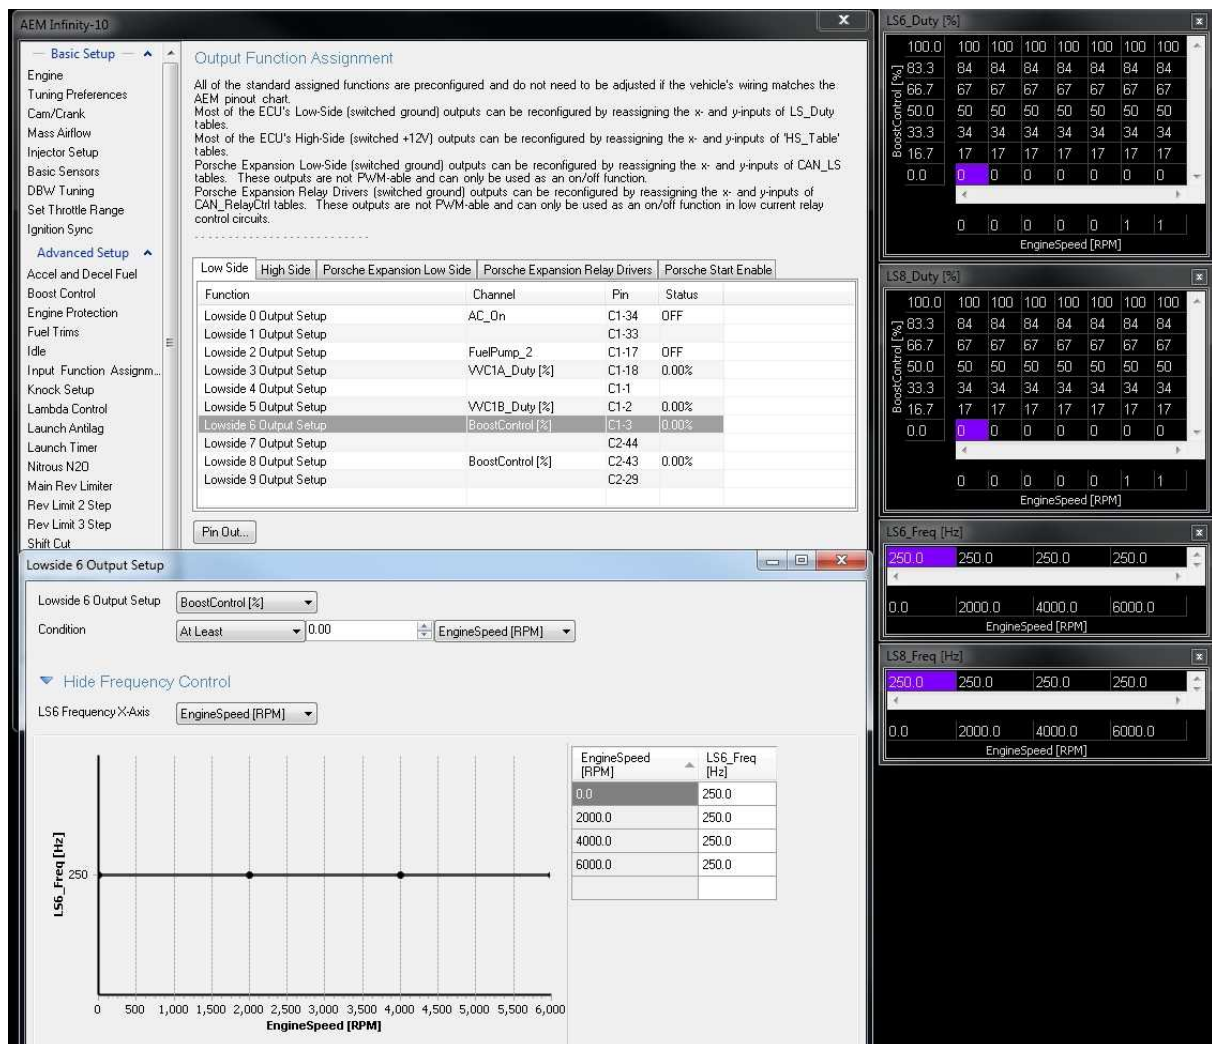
AEM Infinity-10

Basic Setup
Engine
Tuning Preferences
Cam/Crank
Mass Airflow
Injector Setup
Basic Sensors
DBW Tuning
Set Throttle Range
Ignition Sync
Advanced Setup
Accel and Decel Fuel
Boost Control
Engine Protection
Fuel Trims
Idle
Input Function Assignm...
Knock Setup
Lambda Control
Launch Antilag
Launch Timer
Nitrous N2O
Main Rev Limiter
Rev Limit 2 Step
Rev Limit 3 Step
Shift Cut

Output Function Assignment

All of the standard assigned functions are preconfigured and do not need to be adjusted if the vehicle's wiring matches the AEM pinout chart.
Most of the ECU's Low-Side (switched ground) outputs can be reconfigured by reassigning the x- and y-inputs of LS_Duty tables.
Most of the ECU's High-Side (switched +12V) outputs can be reconfigured by reassigning the x- and y-inputs of 'HS_Table' tables.
Porsche Expansion Low-Side (switched ground) outputs can be reconfigured by reassigning the x- and y-inputs of CAN_LS tables. These outputs are not PWM-able and can only be used as an on/off function.
Porsche Expansion Relay Drivers (switched ground) outputs can be reconfigured by reassigning the x- and y-inputs of CAN_RelayCtrl tables. These outputs are not PWM-able and can only be used as an on/off function in low current relay control circuits.

Low Side | High Side | Porsche Expansion Low Side | Porsche Expansion Relay Drivers | Porsche Start Enable

| Function | Channel | Pin | Status |
|---|---|---|---|
| Lowside 0 Output Setup | AC_On | C1-34 | OFF |
| Lowside 1 Output Setup | | C1-33 | |
| Lowside 2 Output Setup | FuelPump_2 | C1-17 | OFF |
| Lowside 3 Output Setup | VVC1A_Duty [%] | C1-18 | 0.00% |
| Lowside 4 Output Setup | | C1-1 | |
| Lowside 5 Output Setup | VVC1B_Duty [%] | C1-2 | 0.00% |
| Lowside 6 Output Setup | BoostControl [%] | C1-3 | 0.00% |
| Lowside 7 Output Setup | | C2-44 | |
| Lowside 8 Output Setup | BoostControl [%] | C2-43 | 0.00% |
| Lowside 9 Output Setup | | C2-29 | |

Pin Out...

Lowside 6 Output Setup

Lowside 6 Output Setup BoostControl [%]
Condition At Least 0.00 EngineSpeed [RPM]

Hide Frequency Control

LS6 Frequency X-Axis EngineSpeed [RPM]

LS6_Freq [Hz]
250
0 500 1,000 1,500 2,000 2,500 3,000 3,500 4,000 4,500 5,000 5,500 6,000
EngineSpeed [RPM]

| EngineSpeed [RPM] | LS6_Freq [Hz] |
|---|---|
| 0.0 | 250.0 |
| 2000.0 | 250.0 |
| 4000.0 | 250.0 |
| 6000.0 | 250.0 |

LS6_Duty [%]

| BoostControl [%] | | | | | | | |
|---|---|---|---|---|---|---|---|
| 100.0 | 100 | 100 | 100 | 100 | 100 | 100 | 100 |
| 83.3 | 84 | 84 | 84 | 84 | 84 | 84 | 84 |
| 66.7 | 67 | 67 | 67 | 67 | 67 | 67 | 67 |
| 50.0 | 50 | 50 | 50 | 50 | 50 | 50 | 50 |
| 33.3 | 34 | 34 | 34 | 34 | 34 | 34 | 34 |
| 16.7 | 17 | 17 | 17 | 17 | 17 | 17 | 17 |
| 0.0 | 0 | 0 | 0 | 0 | 0 | 0 | 0 |
| | 0 | 0 | 0 | 0 | 0 | 1 | 1 |

EngineSpeed [RPM]

LS8_Duty [%]

| BoostControl [%] | | | | | | | |
|---|---|---|---|---|---|---|---|
| 100.0 | 100 | 100 | 100 | 100 | 100 | 100 | 100 |
| 83.3 | 84 | 84 | 84 | 84 | 84 | 84 | 84 |
| 66.7 | 67 | 67 | 67 | 67 | 67 | 67 | 67 |
| 50.0 | 50 | 50 | 50 | 50 | 50 | 50 | 50 |
| 33.3 | 34 | 34 | 34 | 34 | 34 | 34 | 34 |
| 16.7 | 17 | 17 | 17 | 17 | 17 | 17 | 17 |
| 0.0 | 0 | 0 | 0 | 0 | 0 | 0 | 0 |
| | 0 | 0 | 0 | 0 | 0 | 1 | 1 |

EngineSpeed [RPM]

LS6_Freq [Hz]

| 250.0 | 250.0 | 250.0 | 250.0 |
|---|---|---|---|
| 0.0 | 2000.0 | 4000.0 | 6000.0 |

EngineSpeed [RPM]

LS8_Freq [Hz]

| 250.0 | 250.0 | 250.0 | 250.0 |
|---|---|---|---|
| 0.0 | 2000.0 | 4000.0 | 6000.0 |

EngineSpeed [RPM]